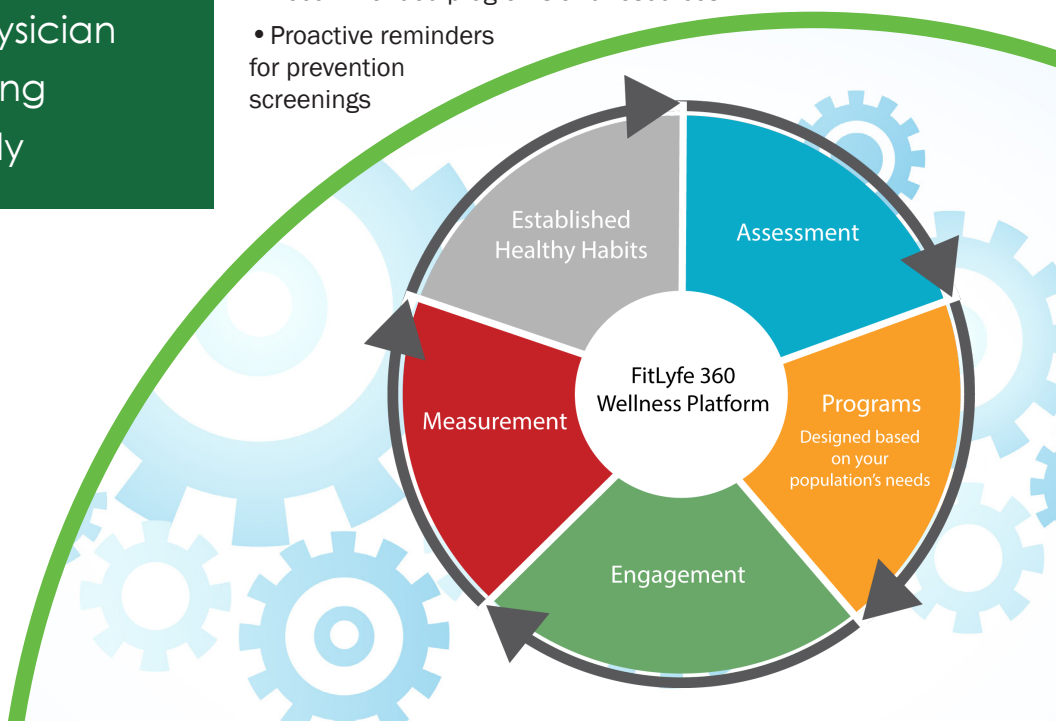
ysician
ng
ly

• Proactive reminders for prevention screenings

Established Healthy Habits

Assessment

FitLyfe 360 Wellness Platform

Measurement

Programs
Designed based on your population's needs

Engagement